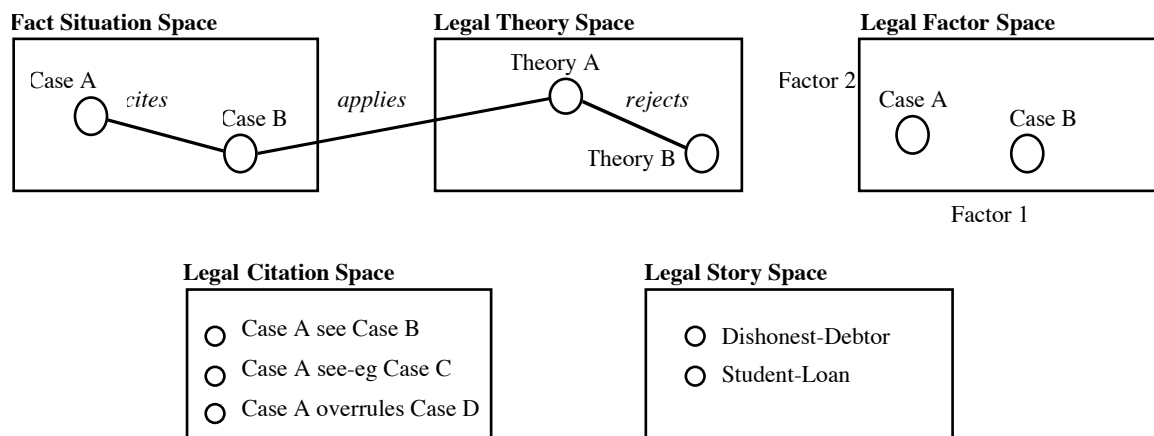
Fact Situation Space

Case A

cites

Case B

applies

Legal Theory Space

Theory A

rejects

Theory B

Legal Factor Space

Factor 2

Case A

Case B

Factor 1

Legal Citation Space

Case A see Case B

Case A see-eg Case C

Case A overrules Case D

Legal Story Space

Dishonest-Debtor

Student-Loan